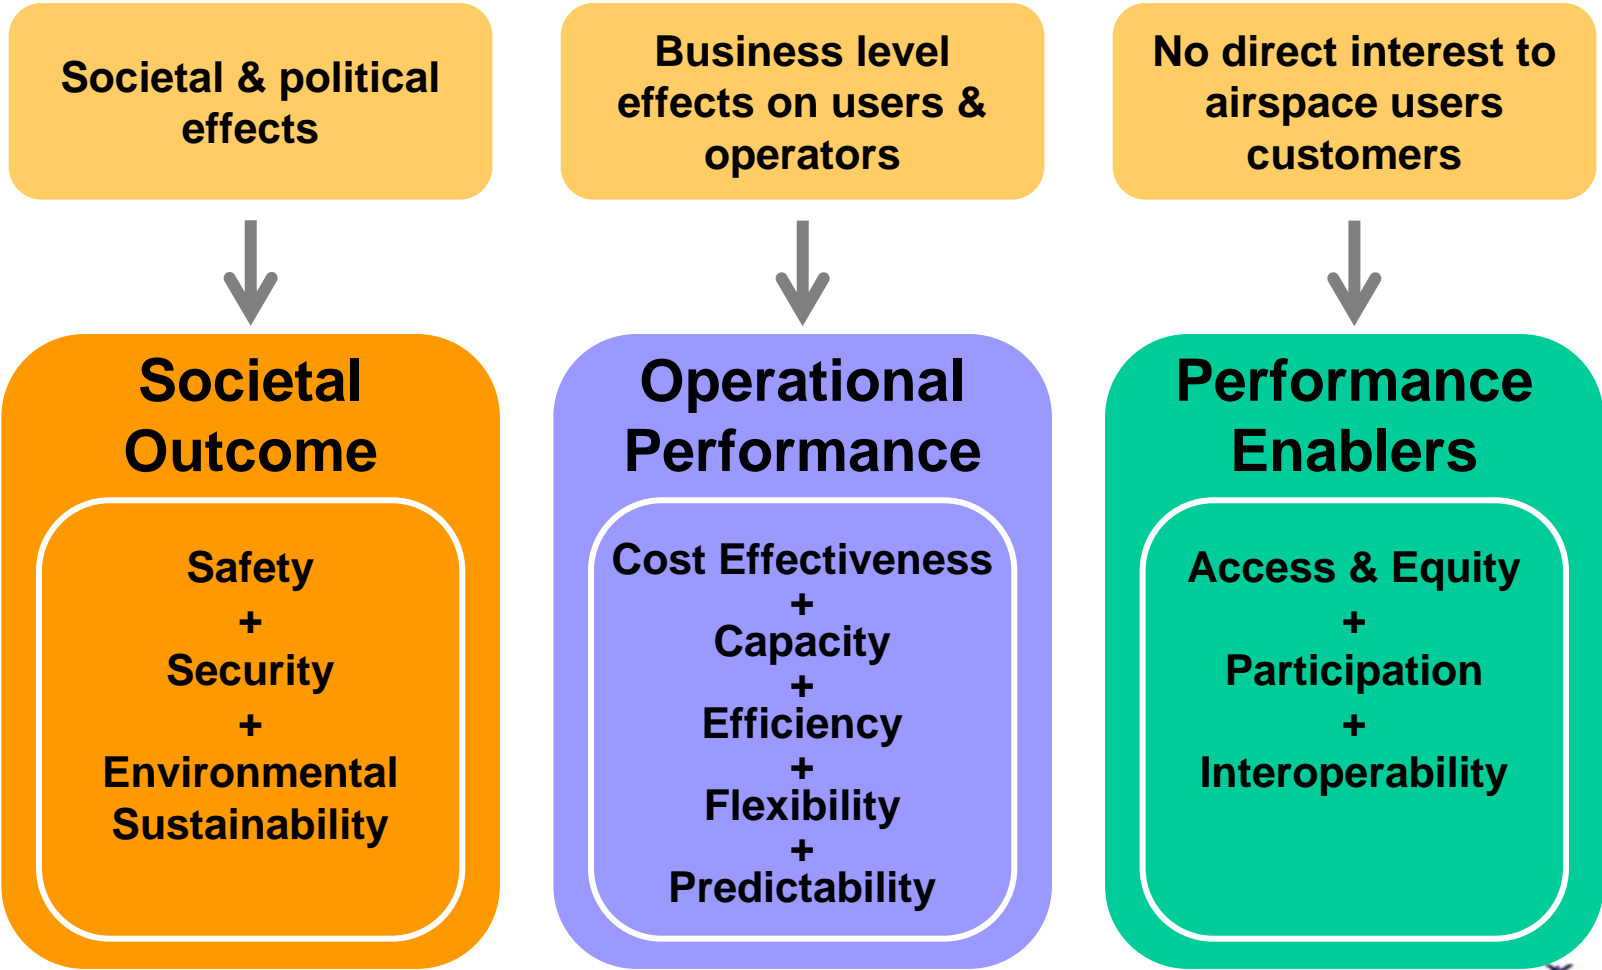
Societal & political effects

Business level effects on users & operators

No direct interest to airspace users customers

Societal Outcome

Safety
+
Security
+
Environmental Sustainability

Operational Performance

Cost Effectiveness
+
Capacity
+
Efficiency
+
Flexibility
+
Predictability

Performance Enablers

Access & Equity
+
Participation
+
Interoperability